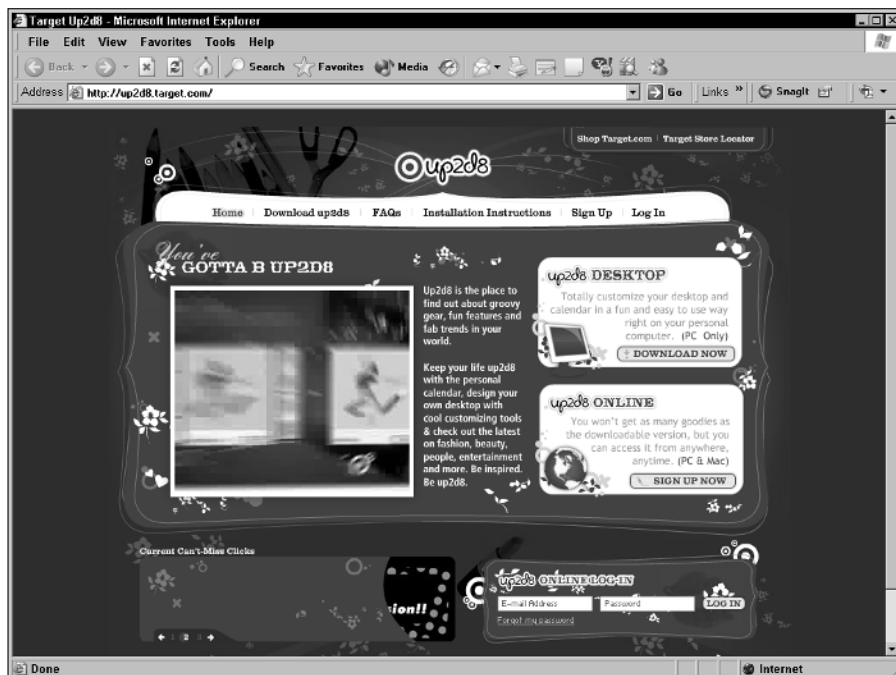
Target Up2d8 - Microsoft Internet Explorer

File Edit View Favorites Tools Help

Back Search Favorites Media

Address http://up2d8.target.com/ Go Links » SnagIt

Shop Target.com | Target Store Locator

up2d8

Home | Download up2d8 | FAQs | Installation Instructions | Sign Up | Log In

You've GOTTA B UP2D8

Up2d8 is the place to find out about groovy gear, fun features and fab trends in your world.

Keep your life up2d8 with the personal calendar, design your own desktop with cool customizing tools & check out the latest on fashion, beauty, people, entertainment and more. Be inspired. Be up2d8.

up2d8 DESKTOP

Totally customize your desktop and calendar in a fun and easy to use way right on your personal computer. (PC Only)

DOWNLOAD NOW

up2d8 ONLINE

You won't get as many goodies as the downloadable version, but you can access it from anywhere, anytime. (PC & Mac)

SIGN UP NOW

Current Can't-Miss Clicks

ion!!

1 2 3

up2d8 ONLINE LOG-IN

E-mail Address Password LOG IN

Forgot my password

Done Internet